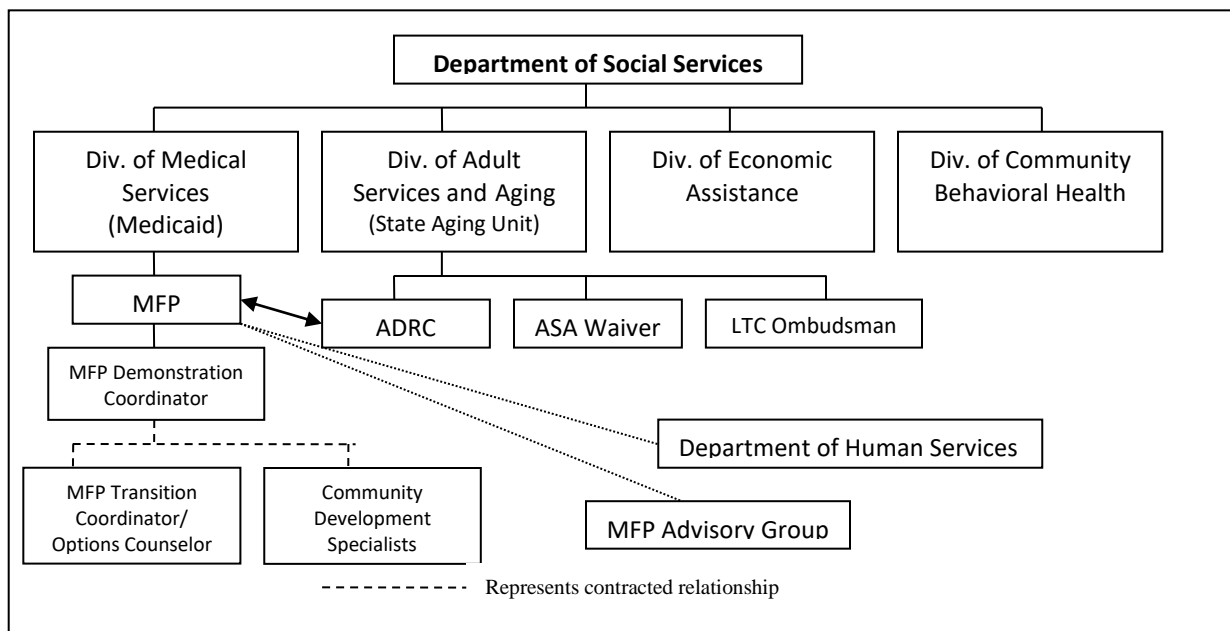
Department of Social Services

Div. of Medical Services (Medicaid)

Div. of Adult Services and Aging (State Aging Unit)

Div. of Economic Assistance

Div. of Community Behavioral Health

MFP

ADRC

ASA Waiver

LTC Ombudsman

MFP Demonstration Coordinator

Department of Human Services

MFP Transition Coordinator/ Options Counselor

Community Development Specialists

MFP Advisory Group

Represents contracted relationship